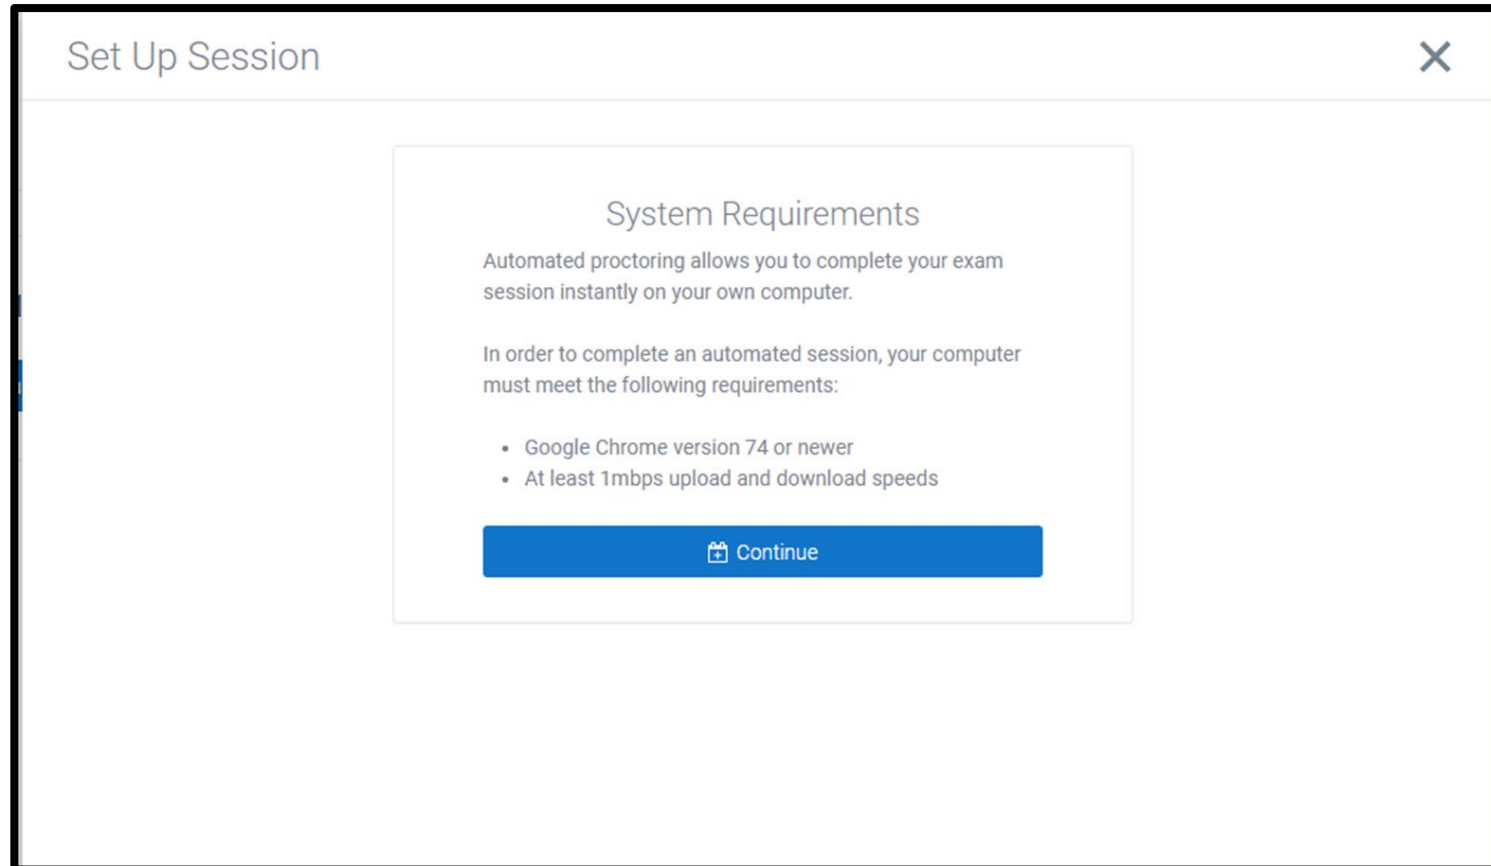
Set Up Session

×

System Requirements

Automated proctoring allows you to complete your exam session instantly on your own computer.

In order to complete an automated session, your computer must meet the following requirements:

- Google Chrome version 74 or newer
- At least 1mbps upload and download speeds

Continue